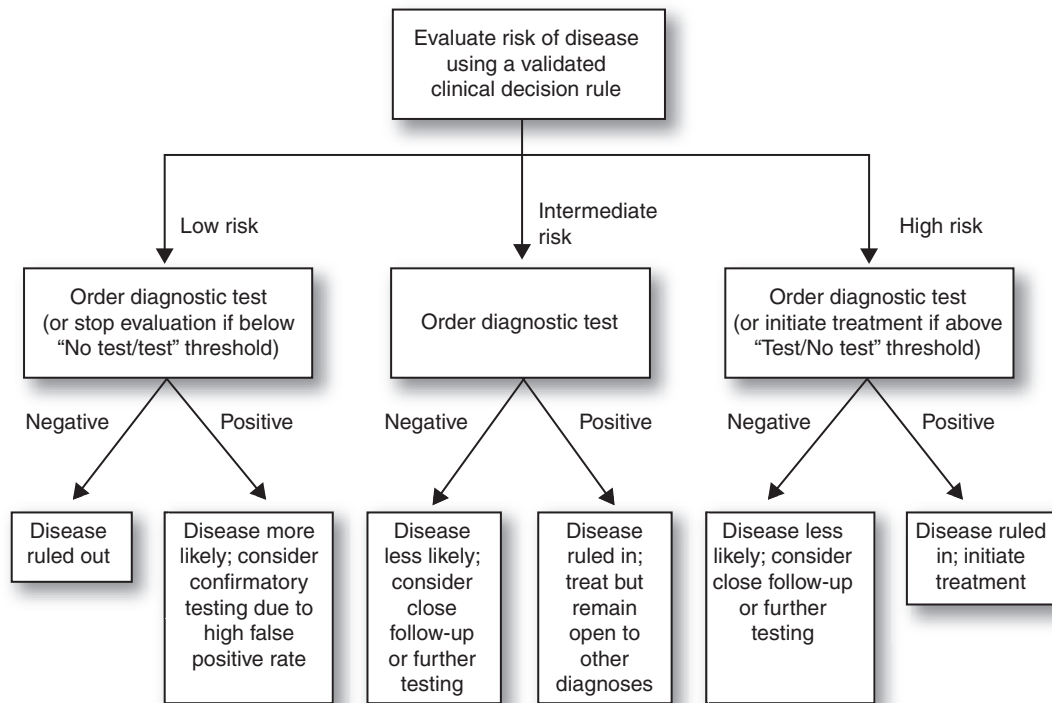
Evaluate risk of disease using a validated clinical decision rule

Low risk

Intermediate risk

High risk

Order diagnostic test (or stop evaluation if below "No test/test" threshold)

Order diagnostic test

Order diagnostic test (or initiate treatment if above "Test/No test" threshold)

Negative

Positive

Negative

Positive

Negative

Positive

Disease ruled out

Disease more likely; consider confirmatory testing due to high false positive rate

Disease less likely; consider close follow-up or further testing

Disease ruled in; treat but remain open to other diagnoses

Disease less likely; consider close follow-up or further testing

Disease ruled in; initiate treatment